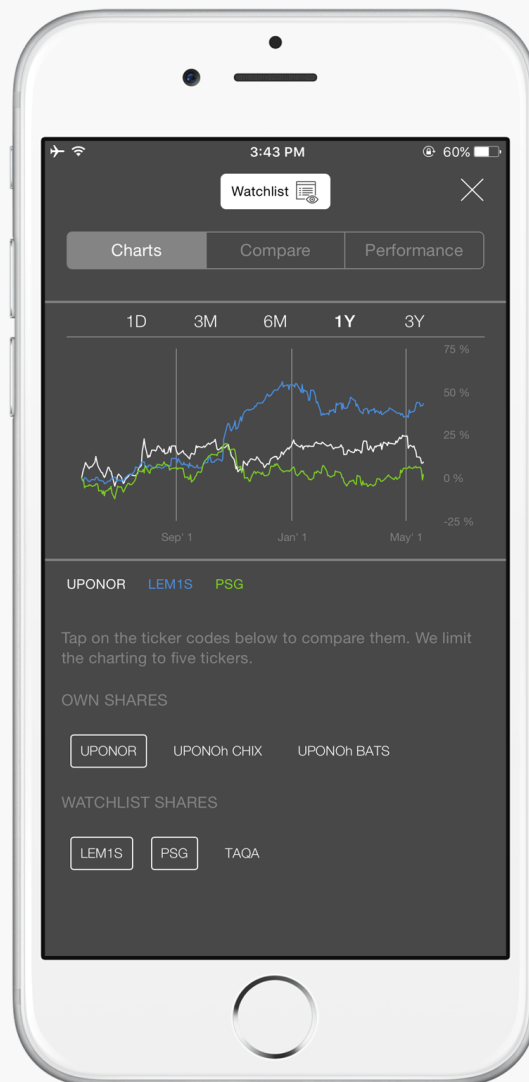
3:43 PM

60%

Watchlist

Charts Compare Performance

1D 3M 6M 1Y 3Y

75 %
50 %
25 %
0 %
-25 %

Sep' 1 Jan' 1 May' 1

UPONOR LEM1S PSG

Tap on the ticker codes below to compare them. We limit the charting to five tickers.

OWN SHARES

UPONOR UPONOh CHIX UPONOh BATS

WATCHLIST SHARES

LEM1S PSG TAQA